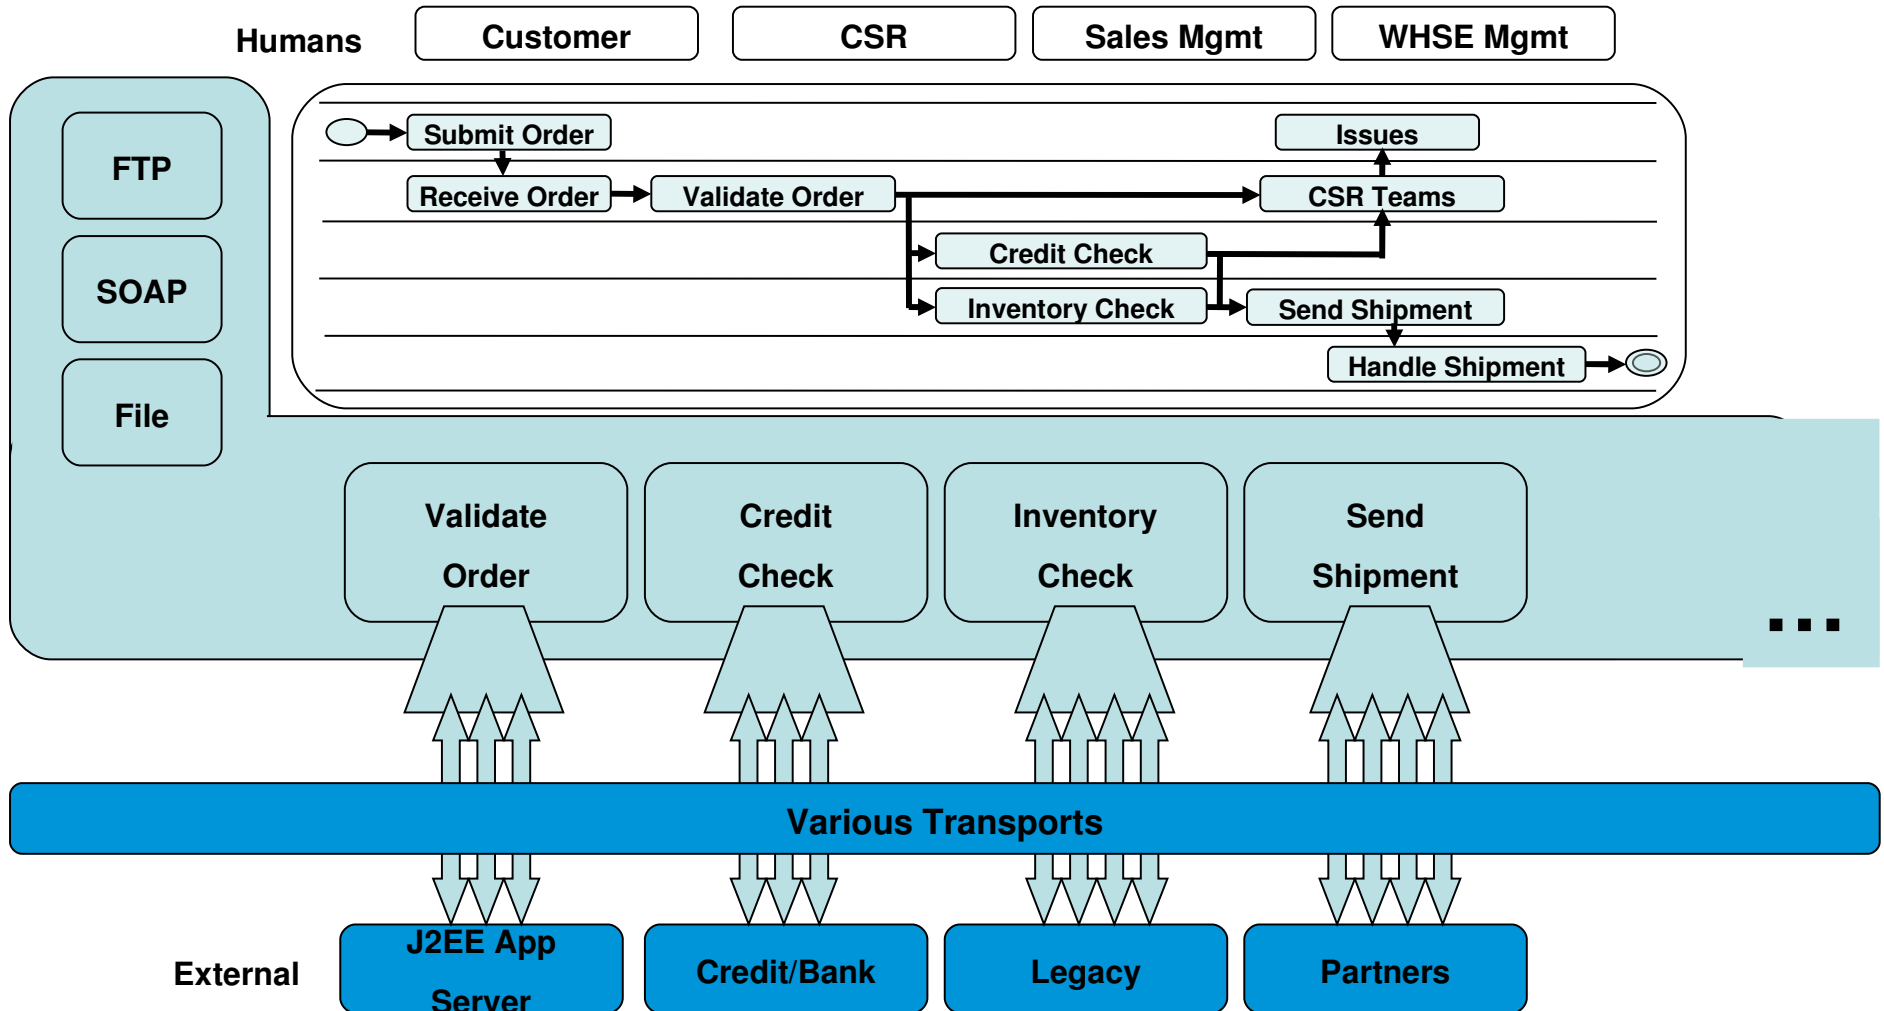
Humans

Customer

CSR

Sales Mgmt

WHSE Mgmt

FTP

SOAP

File

Submit Order

Issues

Receive Order

Validate Order

CSR Teams

Credit Check

Inventory Check

Send Shipment

Handle Shipment

Validate Order

Credit Check

Inventory Check

Send Shipment

...

Various Transports

External

J2EE App Server

Credit/Bank

Legacy

Partners